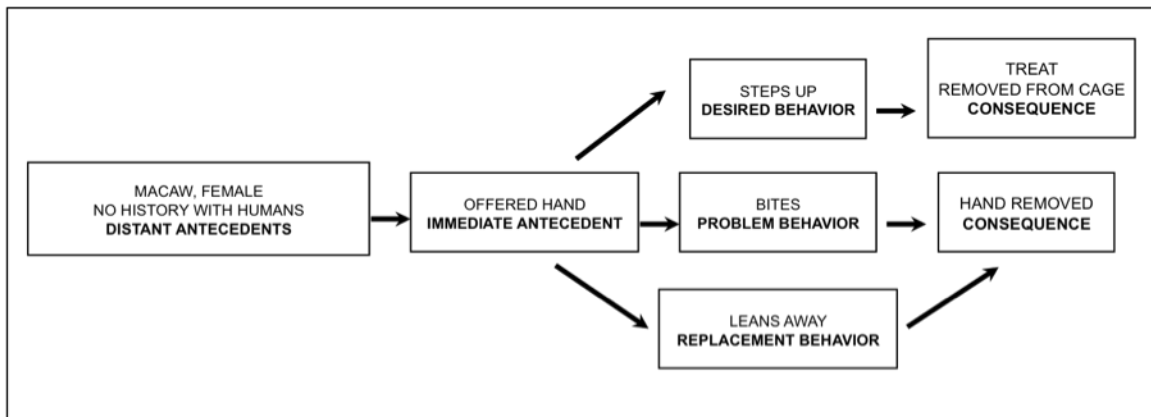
MACAW, FEMALE
NO HISTORY WITH HUMANS
DISTANT ANTECEDENTS

OFFERED HAND
IMMEDIATE ANTECEDENT

STEPS UP
DESIRED BEHAVIOR

TREAT
REMOVED FROM CAGE
CONSEQUENCE

BITES
PROBLEM BEHAVIOR

HAND REMOVED
CONSEQUENCE

LEANS AWAY
REPLACEMENT BEHAVIOR